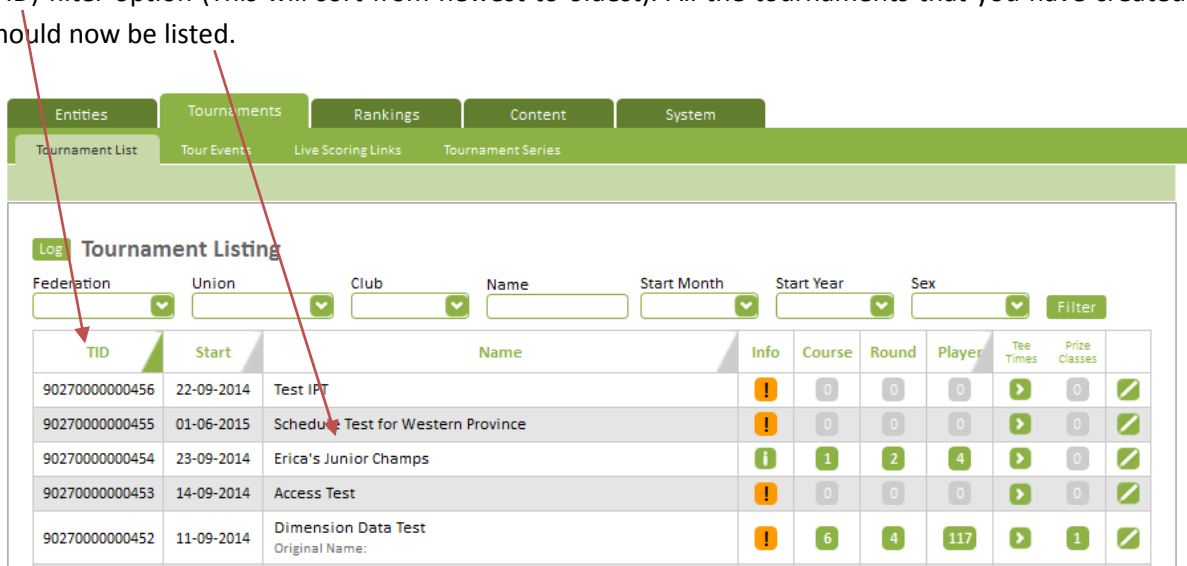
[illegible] filter option (This will sort from newest to oldest). All the tournaments that you have created should now be listed.

Entities | Tournaments | Rankings | Content | System

Tournament List | Tour Events | Live Scoring Links | Tournament Series

Log Tournament Listing

Federation | Union | Club | Name | Start Month | Start Year | Sex | Filter

| TID | Start | Name | Info | Course | Round | Player | Tee Times | Prize Classes | |
|---|---|---|---|---|---|---|---|---|---|
| 90270000000456 | 22-09-2014 | Test IPT | ! | 0 | 0 | 0 | > | 0 | |
| 90270000000455 | 01-06-2015 | Schedule Test for Western Province | ! | 0 | 0 | 0 | > | 0 | |
| 90270000000454 | 23-09-2014 | Erica's Junior Champs | i | 1 | 2 | 4 | > | 0 | |
| 90270000000453 | 14-09-2014 | Access Test | ! | 0 | 0 | 0 | > | 0 | |
| 90270000000452 | 11-09-2014 | Dimension Data Test Original Name: | ! | 6 | 4 | 117 | > | 1 | |